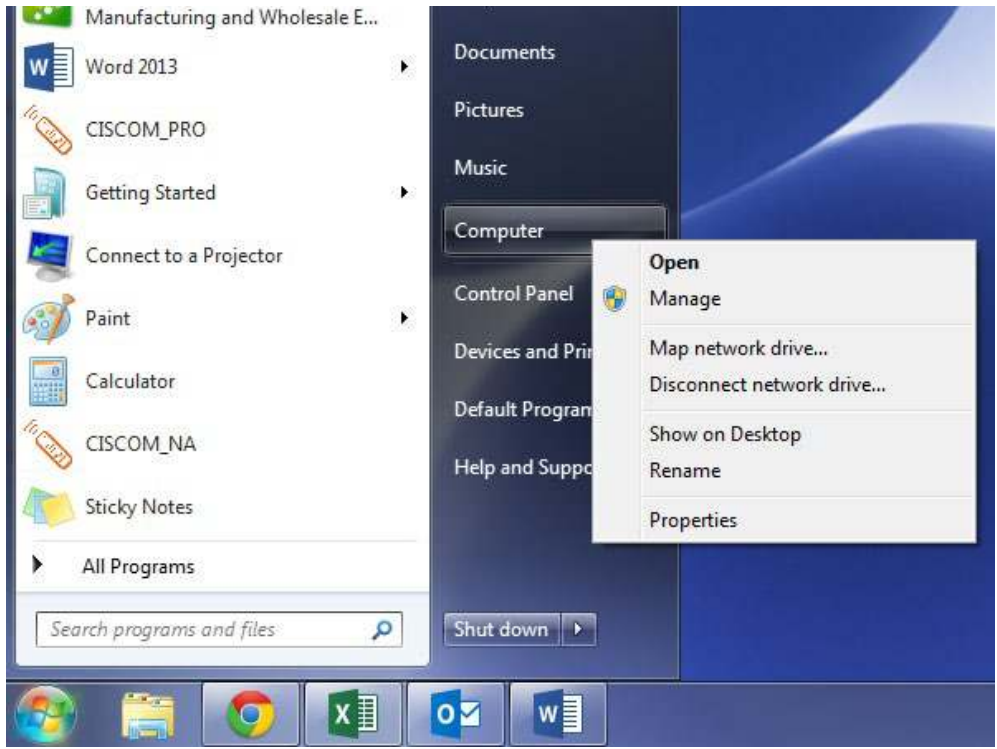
Manufacturing and Wholesale E...
Word 2013
CISCOM_PRO
Getting Started
Connect to a Projector
Paint
Calculator
CISCOM_NA
Sticky Notes
All Programs
Search programs and files

Documents
Pictures
Music
Computer
Control Panel
Devices and Pri
Default Program
Help and Suppo
Shut down

Open
Manage
Map network drive...
Disconnect network drive...
Show on Desktop
Rename
Properties